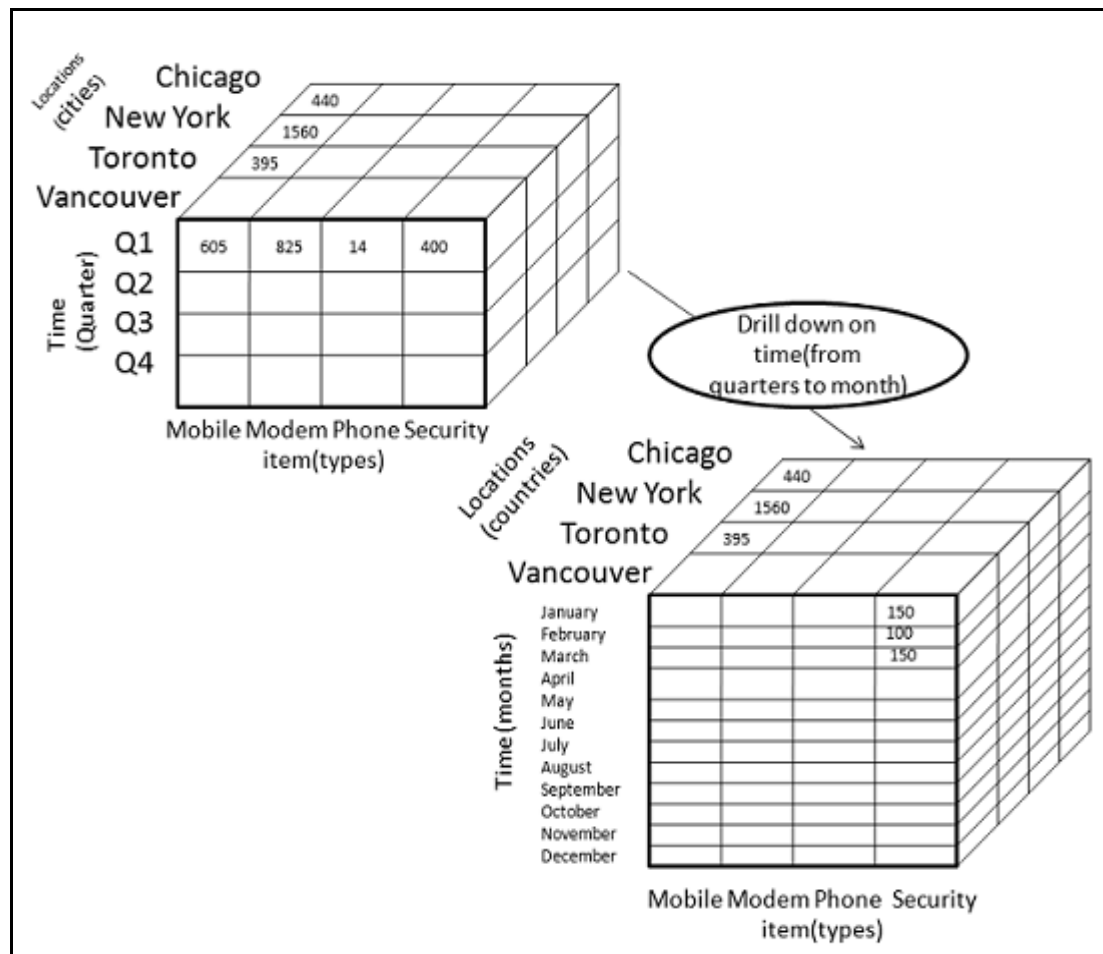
Locations (cities)
Chicago
New York
Toronto
Vancouver

440
1560
395

Time (Quarter)
Q1
Q2
Q3
Q4

| | Mobile | Modem | Phone | Security |
|---|---|---|---|---|
| Q1 | 605 | 825 | 14 | 400 |
| Q2 | | | | |
| Q3 | | | | |
| Q4 | | | | |

Mobile Modem Phone Security
item(types)

Drill down on time(from quarters to month)

Locations (countries)
Chicago
New York
Toronto
Vancouver

440
1560
395

Time (months)

| | Mobile | Modem | Phone | Security |
|---|---|---|---|---|
| January | | | | 150 |
| February | | | | 100 |
| March | | | | 150 |
| April | | | | |
| May | | | | |
| June | | | | |
| July | | | | |
| August | | | | |
| September | | | | |
| October | | | | |
| November | | | | |
| December | | | | |

Mobile Modem Phone Security
item(types)